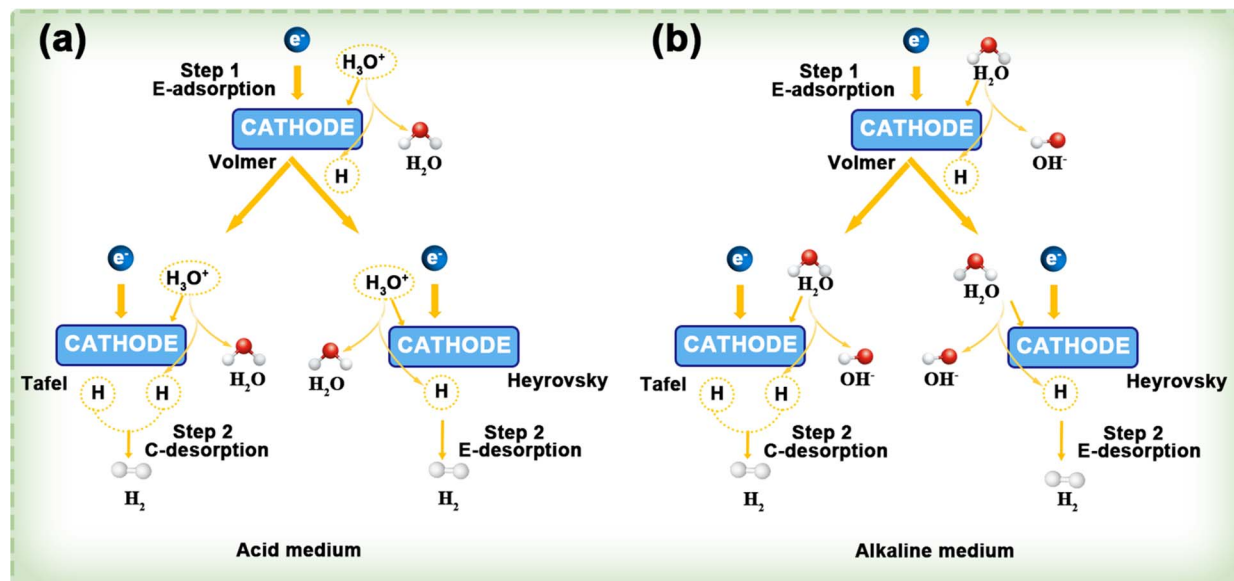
(a)

$e^-$

$H_3O^+$

Step 1
E-adsorption

CATHODE

$H_2O$

Volmer

H

$e^-$

$H_3O^+$

CATHODE

$H_2O$

Tafel

H

H

Step 2
C-desorption

$H_2$

$H_3O^+$

$e^-$

$H_2O$

CATHODE

H

Heyrovsky

Step 2
E-desorption

$H_2$

Acid medium

(b)

$e^-$

$H_2O$

Step 1
E-adsorption

CATHODE

$OH^-$

Volmer

H

$e^-$

$H_2O$

CATHODE

$OH^-$

Tafel

H

H

Step 2
C-desorption

$H_2$

$H_2O$

$e^-$

$OH^-$

CATHODE

H

Heyrovsky

Step 2
E-desorption

$H_2$

Alkaline medium